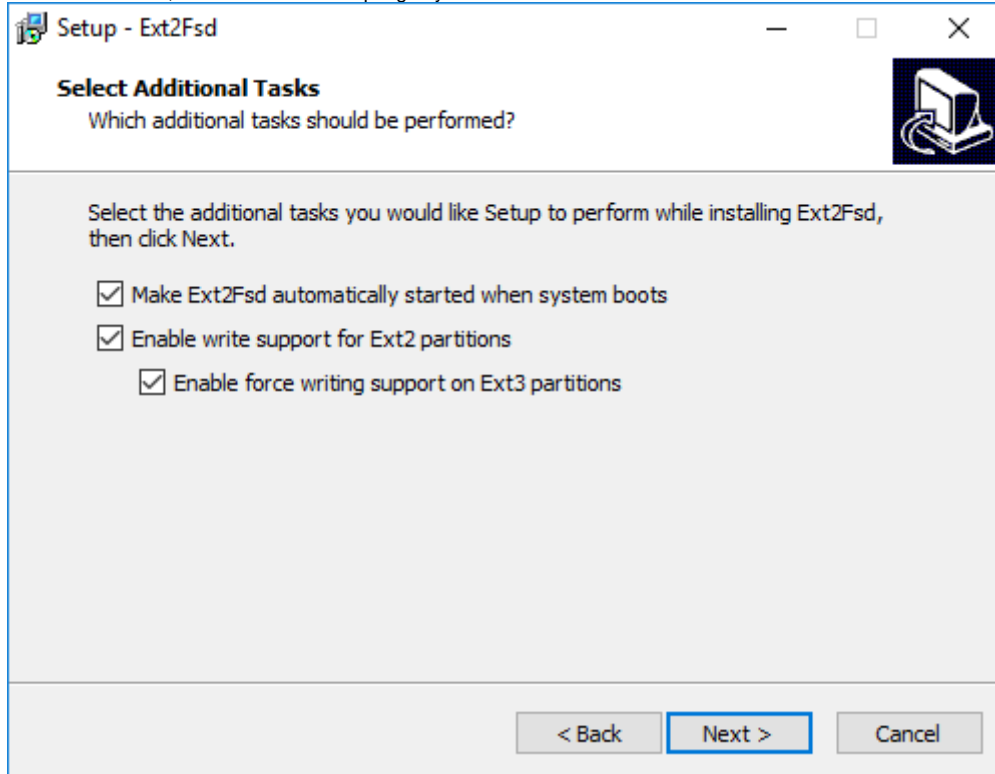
Setup - Ext2Fsd

Select Additional Tasks
Which additional tasks should be performed?

Select the additional tasks you would like Setup to perform while installing Ext2Fsd, then click Next.

☑ Make Ext2Fsd automatically started when system boots
☑ Enable write support for Ext2 partitions
☑ Enable force writing support on Ext3 partitions

< Back
Next >
Cancel